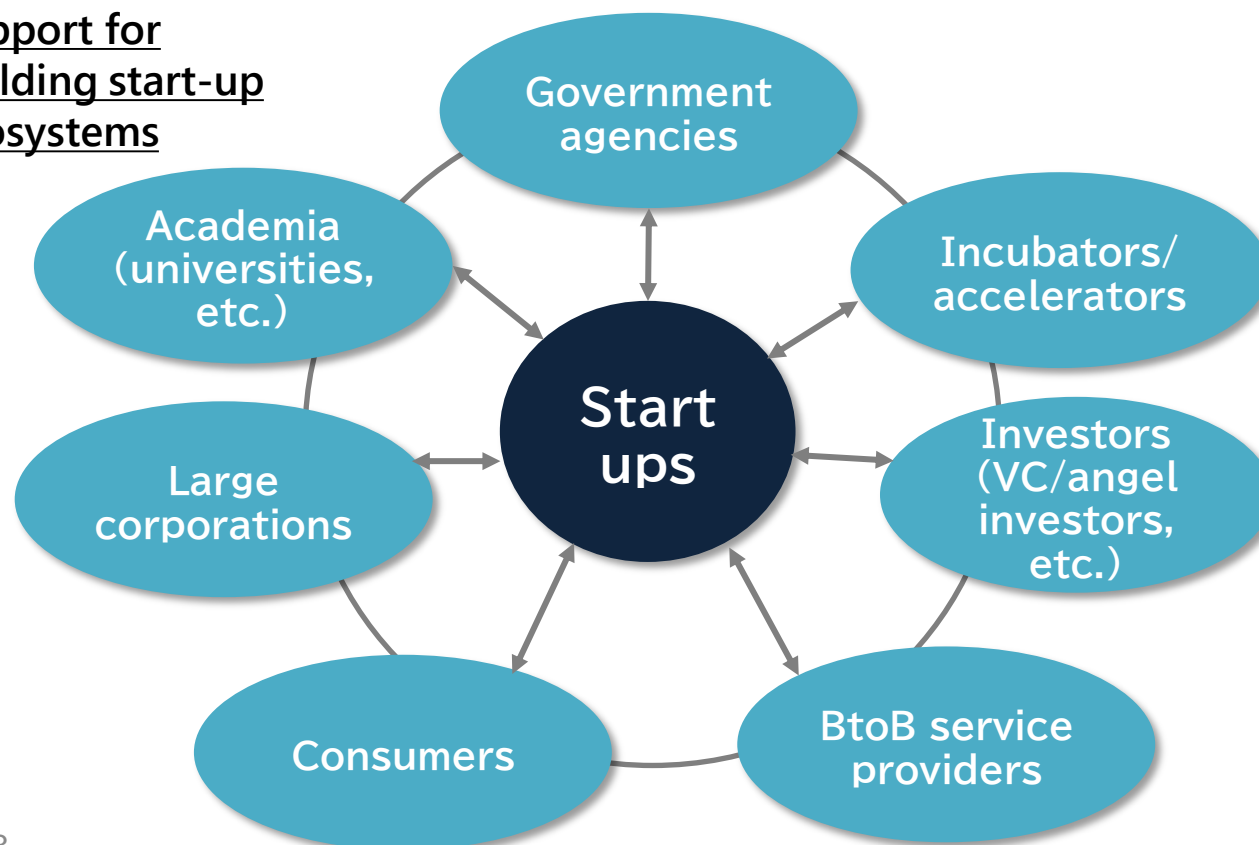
pport for
lding start-up
systems

Government agencies

Academia (universities, etc.)

Incubators/ accelerators

Start ups

Large corporations

Investors (VC/angel investors, etc.)

Consumers

BtoB service providers